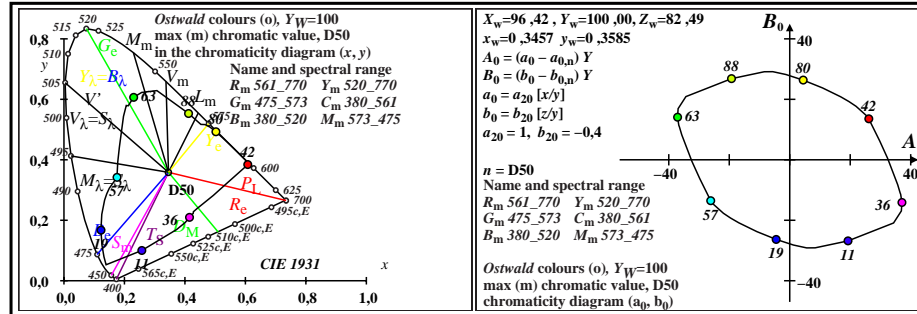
*Ostwald* colours (o), $Y_W$=100
max (m) chromatic value, D50
in the chromaticity diagram ($x$, $y$)

Name and spectral range
$R_m$ 561_770 $Y_m$ 520_770
$G_m$ 475_573 $C_m$ 380_561
$B_m$ 380_520 $M_m$ 573_475

515 520 525 510 505 500 495 490 475 450 400 550 600 625 700 495c,E 500c,E 510c,E 525c,E 550c,E 565c,E

0,8 0,6 0,4 0,2 0,0
$y$
0,0 0,2 0,4 0,6 0,8 1,0
$x$

$G_e$ $M_m$ $Y_\lambda$ $B_\lambda$ $V_m$ $L_m$ 63 88 80 575 $B_m$ $V'$ $V_\lambda=S_\lambda$ $Y_e$ 42 $M_\lambda=S_\lambda$ 57 D50 $P_L$ $R_e$ 36 $D_M$ 19 $B_e$ $S_m$ $T_S$ 11

CIE 1931

$X_w$=96 ,42 , $Y_w$=100 ,00, $Z_w$=82 ,49
$x_w$=0 ,3457 $y_w$=0 ,3585
$A_0 = (a_0 - a_{0,n})\ Y$
$B_0 = (b_0 - b_{0,n})\ Y$
$a_0 = a_{20}\ [x/y]$
$b_0 = b_{20}\ [z/y]$
$a_{20}$ = 1, $b_{20}$ = −0,4

$n$ = D50
Name and spectral range
$R_m$ 561_770 $Y_m$ 520_770
$G_m$ 475_573 $C_m$ 380_561
$B_m$ 380_520 $M_m$ 573_475

*Ostwald* colours (o), $Y_W$=100
max (m) chromatic value, D50
chromaticity diagram ($a_0$, $b_0$)

$B_0$
40
−40
$A$
40
88 80 63 42 57 36 19 11